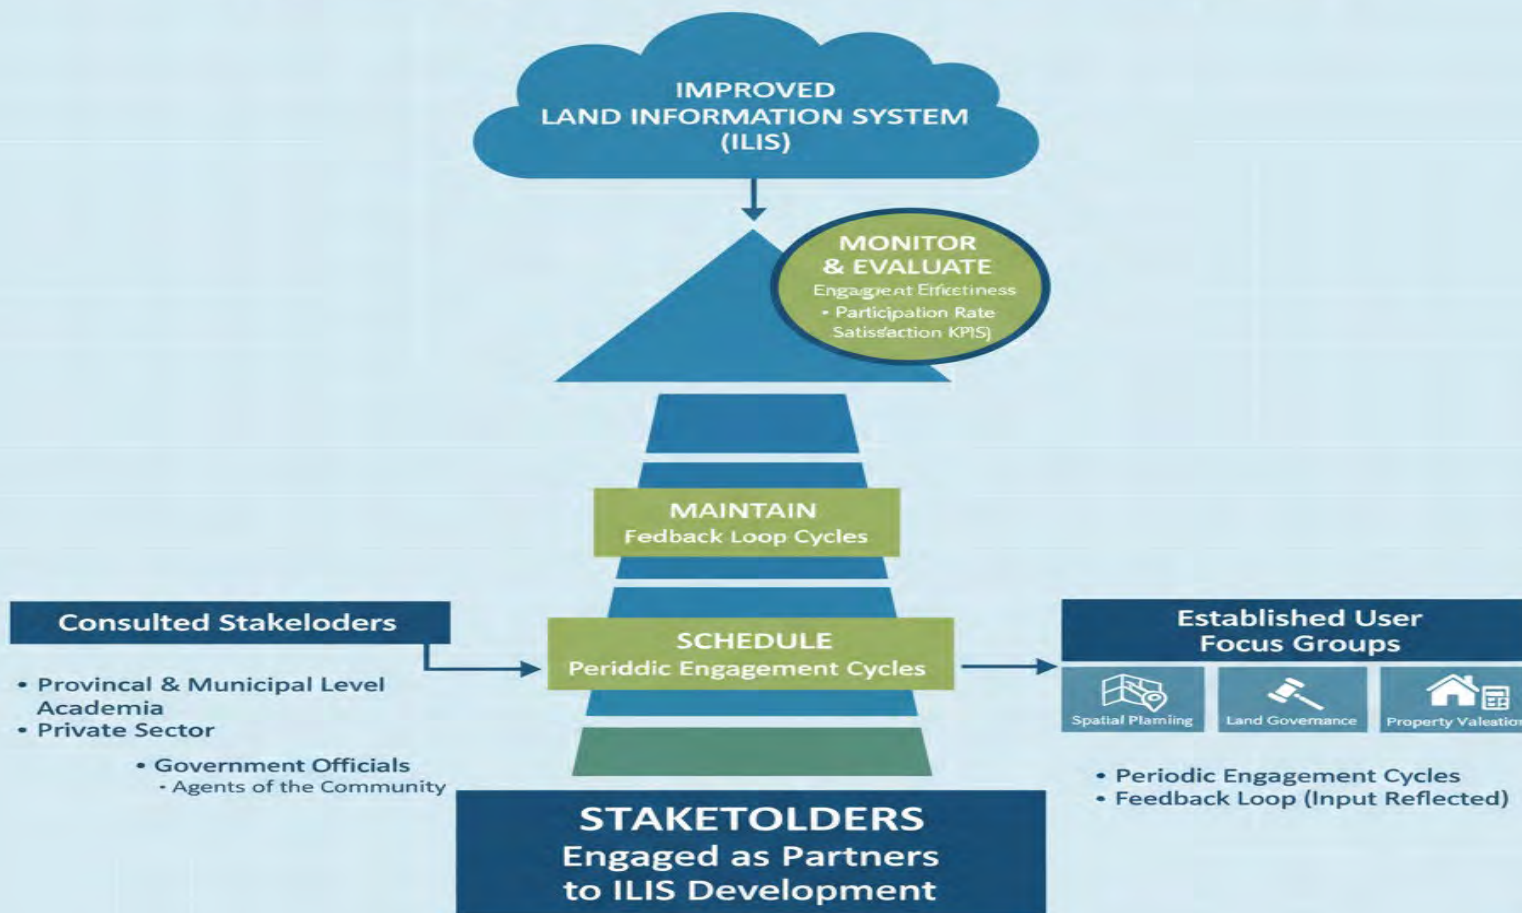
IMPROVED
LAND INFORMATION SYSTEM
(ILIS)

MONITOR
& EVALUATE
Engagrent Effcetiness
• Participation Rate
Satisfaction KPIS)

MAINTAIN
Fedback Loop Cycles

Consulted Stakeloders

• Provincal & Municipal Level
Academia
• Private Sector

• Government Officials
• Agents of the Community

SCHEDULE
Periddic Engagement Cycles

Established User
Focus Groups

Spatial Plarniing

Land Governance

Property Valeatio

• Periodic Engagement Cycles
• Feedback Loop (Input Reflected)

STAKETOLDERS
Engaged as Partners
to ILIS Development